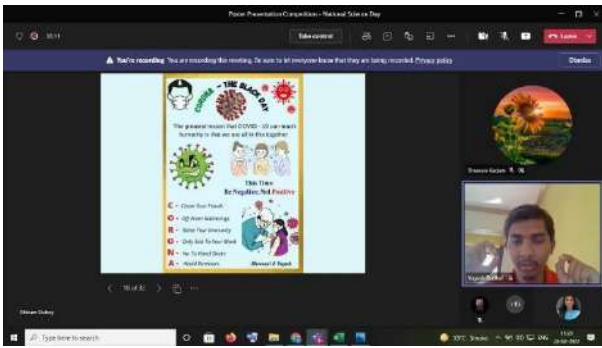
Poster Presentation Competition - National Science Day

Take control

Leave

You're recording You are recording this meeting. Be sure to let everyone know that they are being recorded. Privacy policy

Dismiss

CORONA - THE BLACK DAY

The greatest lesson that COVID - 19 can teach humanity is that we are all in this together

This Time Be Negative, Not Positive

C - Clean Your Hands
O - Off Went Gatherings
R - Raise Your Immunity
O - Only Stick To Your Work
N - No To Hand Shake
A - Avoid Romours

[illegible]

16 of 32

Shivam Dubey

Type here to search